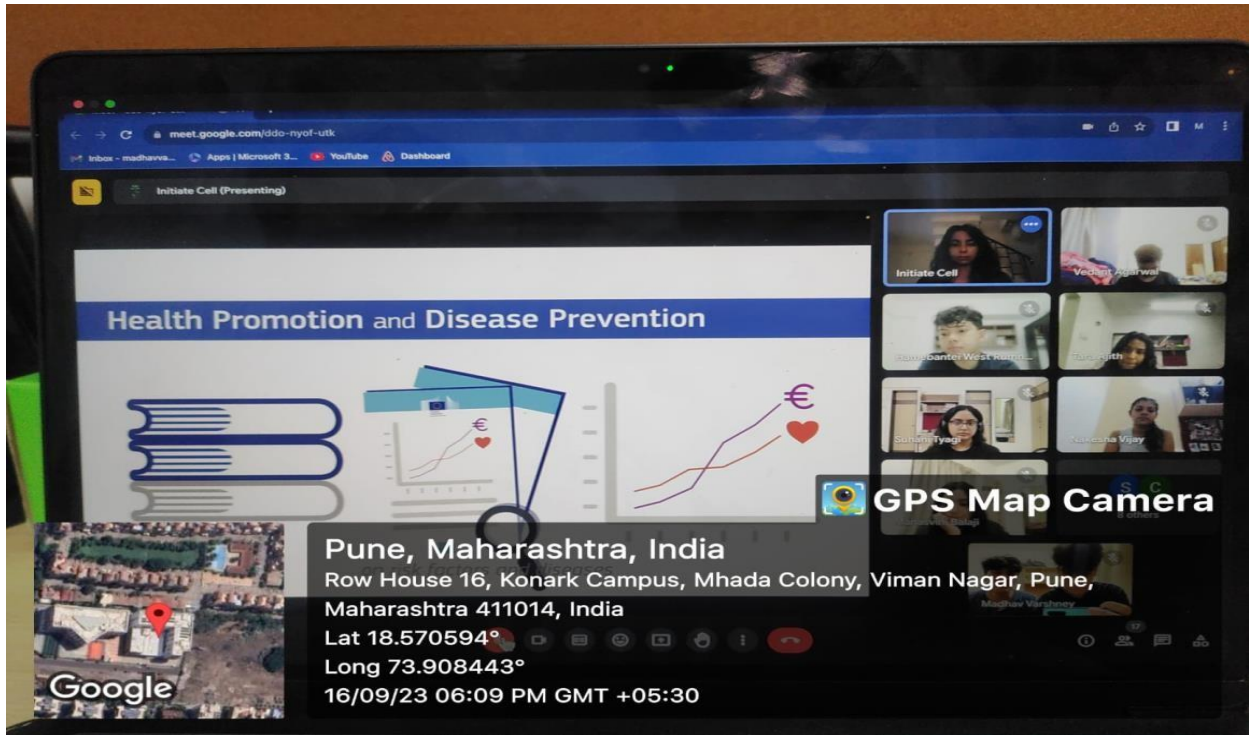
meet.google.com/ddo-nyof-utk

Inbox - madhavva... Apps | Microsoft 3... YouTube Dashboard

Initiate Cell (Presenting)

Health Promotion and Disease Prevention

€

€

on risk factors and diseases

Initiate Cell

Vedant Agarwal

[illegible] West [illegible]

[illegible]

Suhani Tyagi

Nakesha Vijay

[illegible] Balaji

S C

6 others

Madhav Varshney

GPS Map Camera

Pune, Maharashtra, India

Row House 16, Konark Campus, Mhada Colony, Viman Nagar, Pune, Maharashtra 411014, India

Lat 18.570594°

Long 73.908443°

16/09/23 06:09 PM GMT +05:30

Google